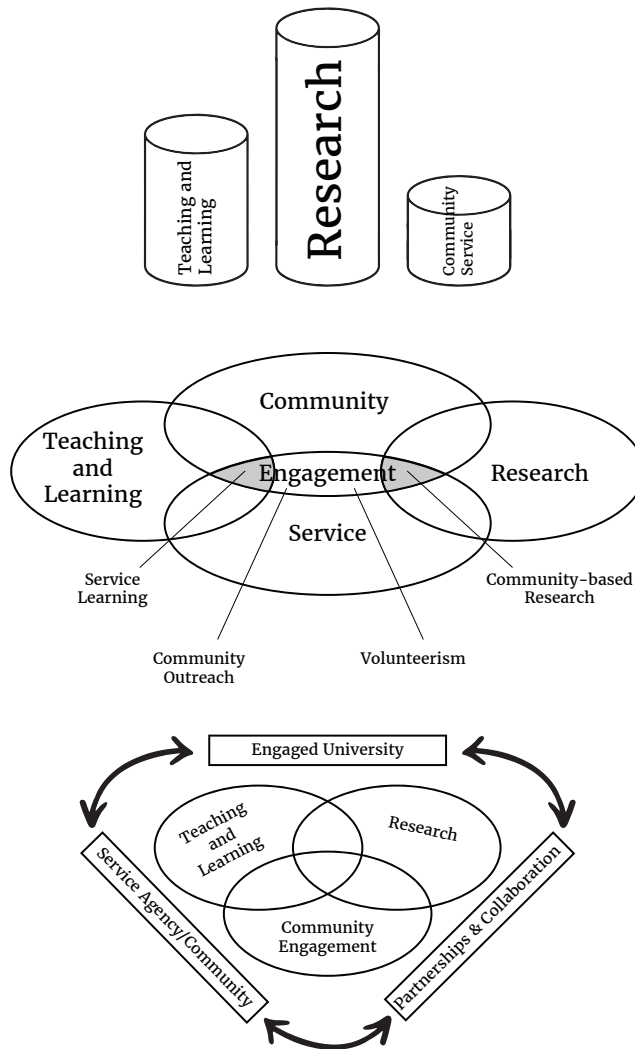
Teaching and Learning

Research

Community Service

Community

Teaching and Learning

Engagement

Research

Service

Service Learning

Community-based Research

Community Outreach

Volunteerism

Engaged University

Teaching and Learning

Research

Community Engagement

Service Agency/Community

Partnerships & Collaboration